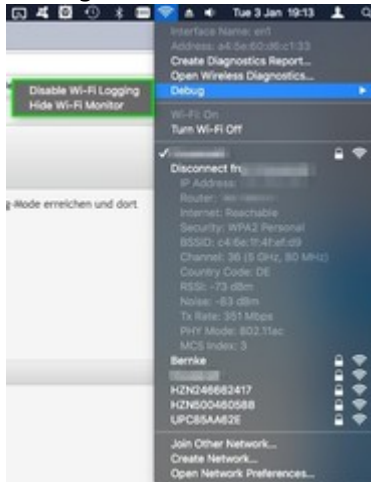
Tue 3 Jan 19:13

Interface Name: en1
Address: a4:5e:60:d6:c1:33
Create Diagnostics Report...
Open Wireless Diagnostics...
Debug

Disable Wi-Fi Logging
Hide Wi-Fi Monitor

Wi-Fi: On
Turn Wi-Fi Off

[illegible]
Disconnect from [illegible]
IP Address: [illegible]
Router: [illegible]
Internet: Reachable
Security: WPA2 Personal
BSSID: c4:6e:1f:4f:af:d9
Channel: 36 (5 GHz, 80 MHz)
Country Code: DE
RSSI: -73 dBm
Noise: -93 dBm
Tx Rate: 351 Mbps
PHY Mode: 802.11ac
MCS Index: 3

-Mode erreichen und dort

Bernke
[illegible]
HZN248682417
HZN600460588
UPC85AA62E

Join Other Network...
Create Network...
Open Network Preferences...